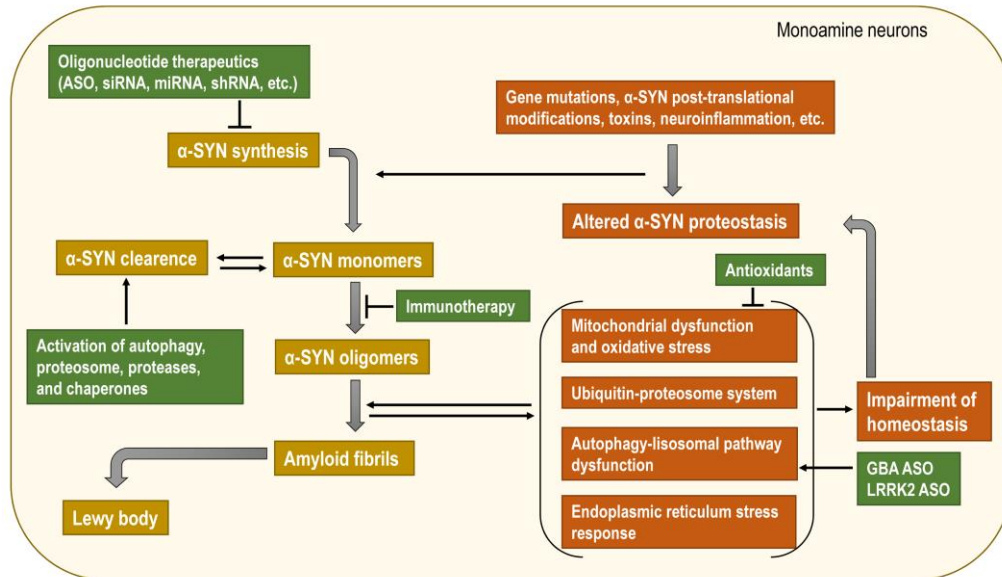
Monoamine neurons

Oligonucleotide therapeutics (ASO, siRNA, miRNA, shRNA, etc.)

α-SYN synthesis

Gene mutations, α-SYN post-translational modifications, toxins, neuroinflammation, etc.

Altered α-SYN proteostasis

α-SYN clearence

α-SYN monomers

Antioxidants

Immunotherapy

Activation of autophagy, proteosome, proteases, and chaperones

α-SYN oligomers

Mitochondrial dysfunction and oxidative stress

Ubiquitin-proteosome system

Impairment of homeostasis

Amyloid fibrils

Autophagy-lisosomal pathway dysfunction

GBA ASO
LRRK2 ASO

Lewy body

Endoplasmic reticulum stress response